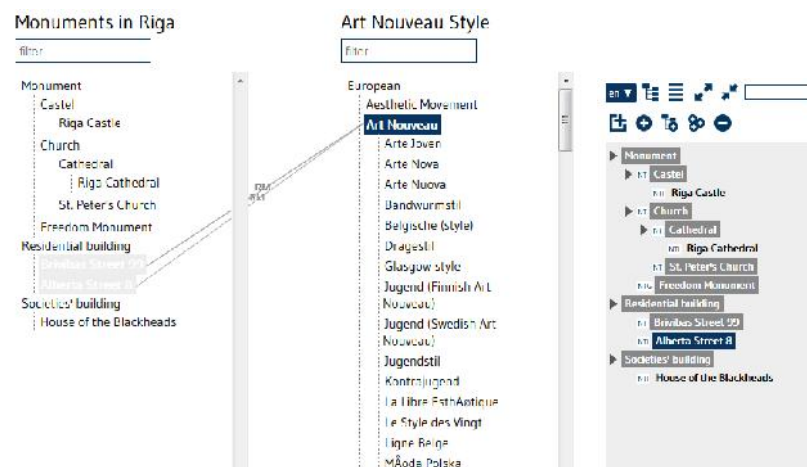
Monuments in Riga

filter

Monument
Castel
Riga Castle
Church
Cathedral
Riga Cathedral
St. Peter's Church
Freedom Monument
Residential building
Brivibas Street 99
Alberta Street 8
Societies' building
House of the Blackheads

RM
RM

Art Nouveau Style

filter

European
Aesthetic Movement
Art Nouveau
Arte Joven
Arte Nova
Arte Nuova
Bandwurmstil
Belgische (style)
Dragestil
Glasgow style
Jugend (Finnish Art Nouveau)
Jugend (Swedish Art Nouveau)
Jugendstil
Kontrajugend
La Libre EsthAptique
Le Style des Vingt
Ligne Belge
MÅoda Polska

en ▼

Monument
NT Castel
NT Riga Castle
NT Church
NT Cathedral
NT Riga Cathedral
NT St. Peter's Church
NT Freedom Monument
Residential building
NT Brivibas Street 99
NT Alberta Street 8
Societies' building
NT House of the Blackheads